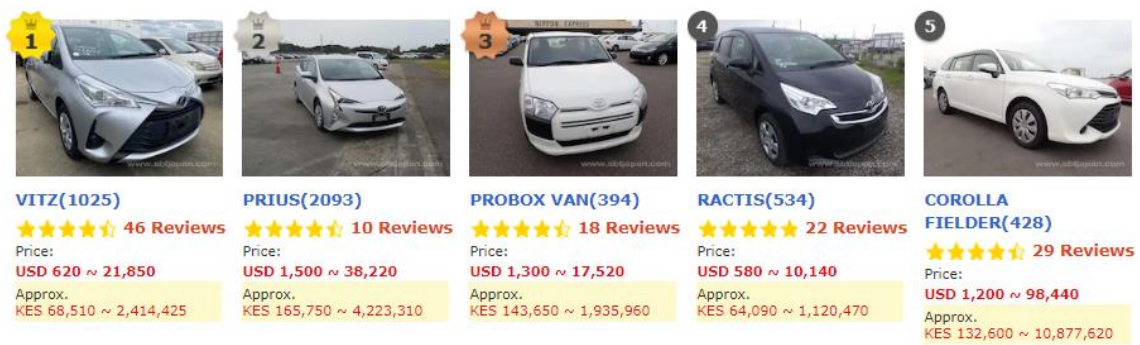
1

www.sbtjapan.com

VITZ(1025)

46 Reviews

Price:

USD 620 ~ 21,850

Approx.

KES 68,510 ~ 2,414,425

2

www.sbtjapan.com

PRIUS(2093)

10 Reviews

Price:

USD 1,500 ~ 38,220

Approx.

KES 165,750 ~ 4,223,310

3

NIPPON EXPRESS

www.sbtjapan.com

PROBOX VAN(394)

18 Reviews

Price:

USD 1,300 ~ 17,520

Approx.

KES 143,650 ~ 1,935,960

4

www.sbtjapan.com

RACTIS(534)

22 Reviews

Price:

USD 580 ~ 10,140

Approx.

KES 64,090 ~ 1,120,470

5

www.sbtjapan.com

COROLLA FIELDER(428)

29 Reviews

Price:

USD 1,200 ~ 98,440

Approx.

KES 132,600 ~ 10,877,620